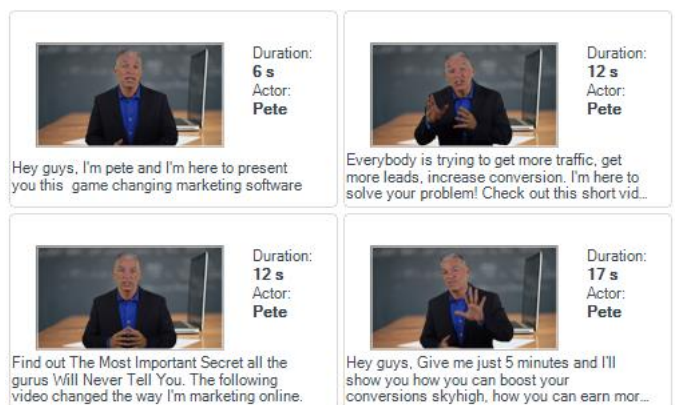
Duration:
6 s
Actor:
Pete

Hey guys, I'm pete and I'm here to present you this game changing marketing software

Duration:
12 s
Actor:
Pete

Everybody is trying to get more traffic, get more leads, increase conversion. I'm here to solve your problem! Check out this short vid...

Duration:
12 s
Actor:
Pete

Find out The Most Important Secret all the gurus Will Never Tell You. The following video changed the way I'm marketing online.

Duration:
17 s
Actor:
Pete

Hey guys, Give me just 5 minutes and I'll show you how you can boost your conversions skyhigh, how you can earn mor...